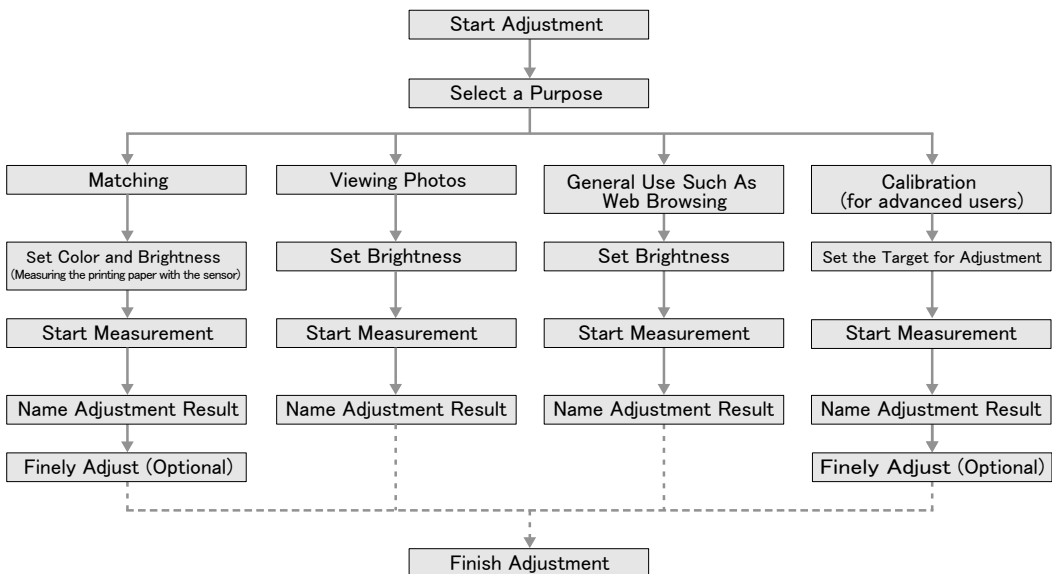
Start Adjustment

Select a Purpose

Matching

Set Color and Brightness
(Measuring the printing paper with the sensor)

Start Measurement

Name Adjustment Result

Finely Adjust (Optional)

Viewing Photos

Set Brightness

Start Measurement

Name Adjustment Result

General Use Such As Web Browsing

Set Brightness

Start Measurement

Name Adjustment Result

Calibration
(for advanced users)

Set the Target for Adjustment

Start Measurement

Name Adjustment Result

Finely Adjust (Optional)

Finish Adjustment